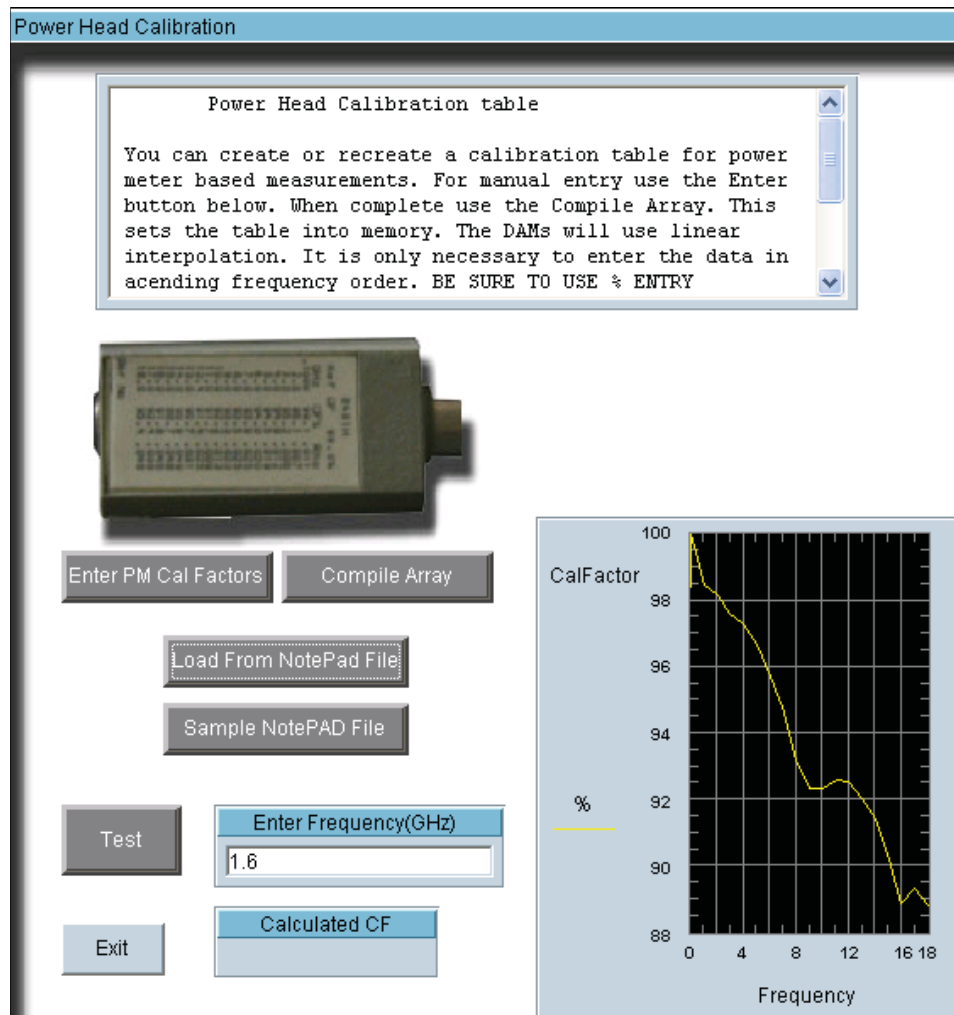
Power Head Calibration

Power Head Calibration table

You can create or recreate a calibration table for power meter based measurements. For manual entry use the Enter button below. When complete use the Compile Array. This sets the table into memory. The DAMs will use linear interpolation. It is only necessary to enter the data in acending frequency order. BE SURE TO USE % ENTRY

Enter PM Cal Factors

Compile Array

Load From NotePad File

Sample NotePAD File

Test

Enter Frequency(GHz)

1.6

Exit

Calculated CF

CalFactor

%

100
98
96
94
92
90
88

0 4 8 12 16 18

Frequency